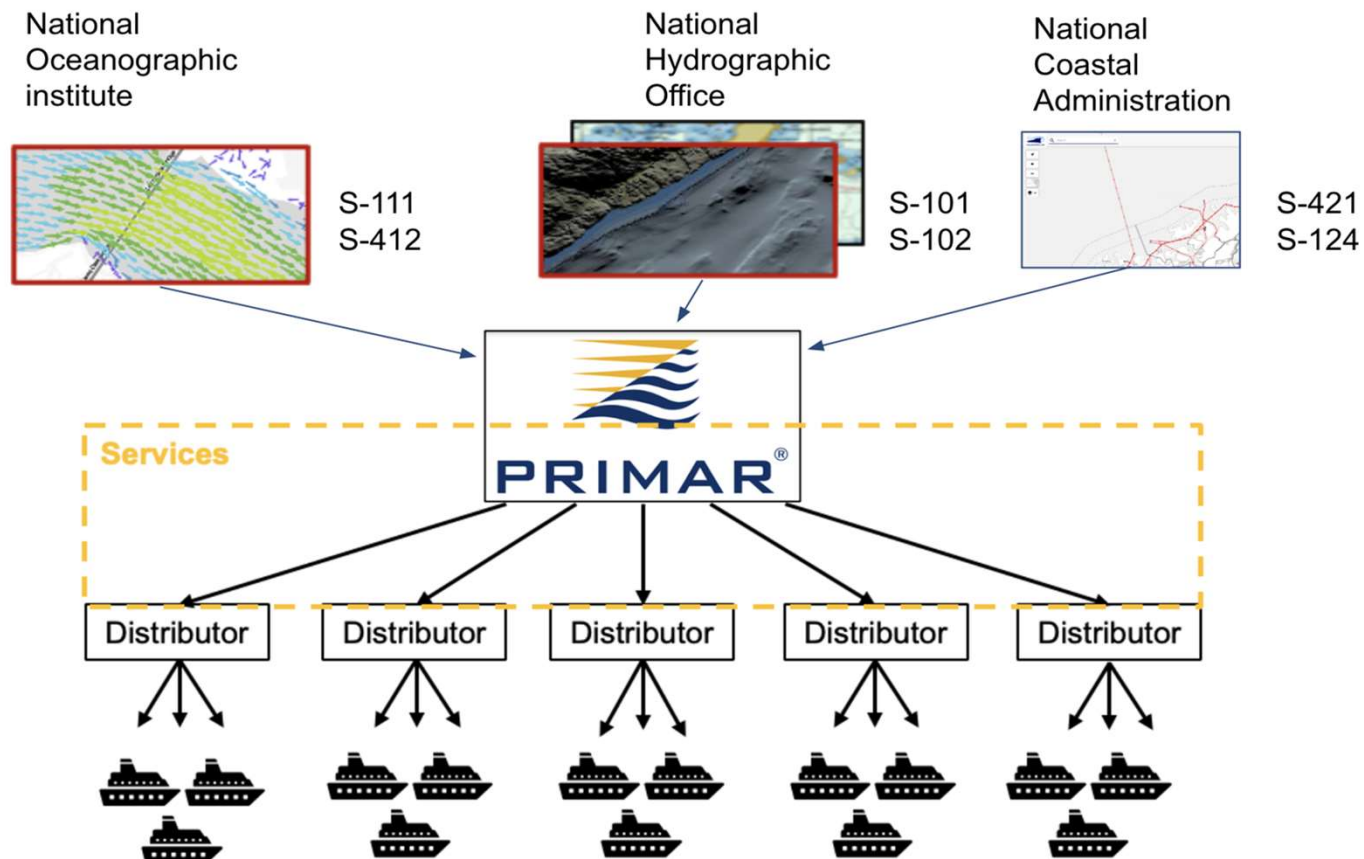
National Oceanographic institute

S-111
S-412

National Hydrographic Office

S-101
S-102

National Coastal Administration

S-421
S-124

PRIMAR®

Services

Distributor

Distributor

Distributor

Distributor

Distributor